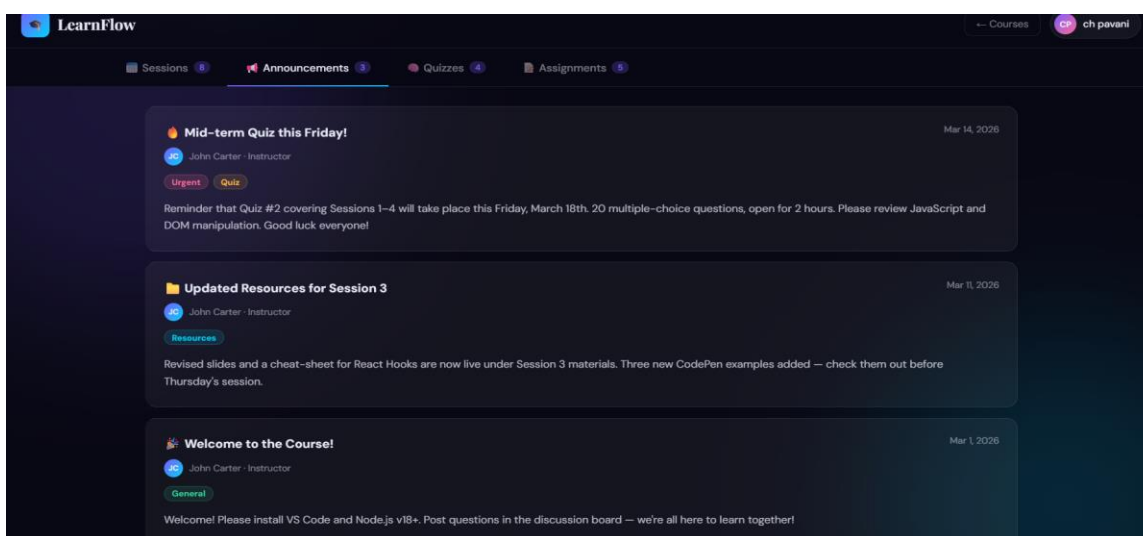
LearnFlow

← Courses

CP ch pavani

Sessions 8
Announcements 3
Quizzes 4
Assignments 5

Mid-term Quiz this Friday!

Mar 14, 2026

JC John Carter · Instructor

Urgent Quiz

Reminder that Quiz #2 covering Sessions 1–4 will take place this Friday, March 18th. 20 multiple-choice questions, open for 2 hours. Please review JavaScript and DOM manipulation. Good luck everyone!

Updated Resources for Session 3

Mar 11, 2026

JC John Carter · Instructor

Resources

Revised slides and a cheat-sheet for React Hooks are now live under Session 3 materials. Three new CodePen examples added — check them out before Thursday's session.

Welcome to the Course!

Mar 1, 2026

JC John Carter · Instructor

General

Welcome! Please install VS Code and Node.js v18+. Post questions in the discussion board — we're all here to learn together!